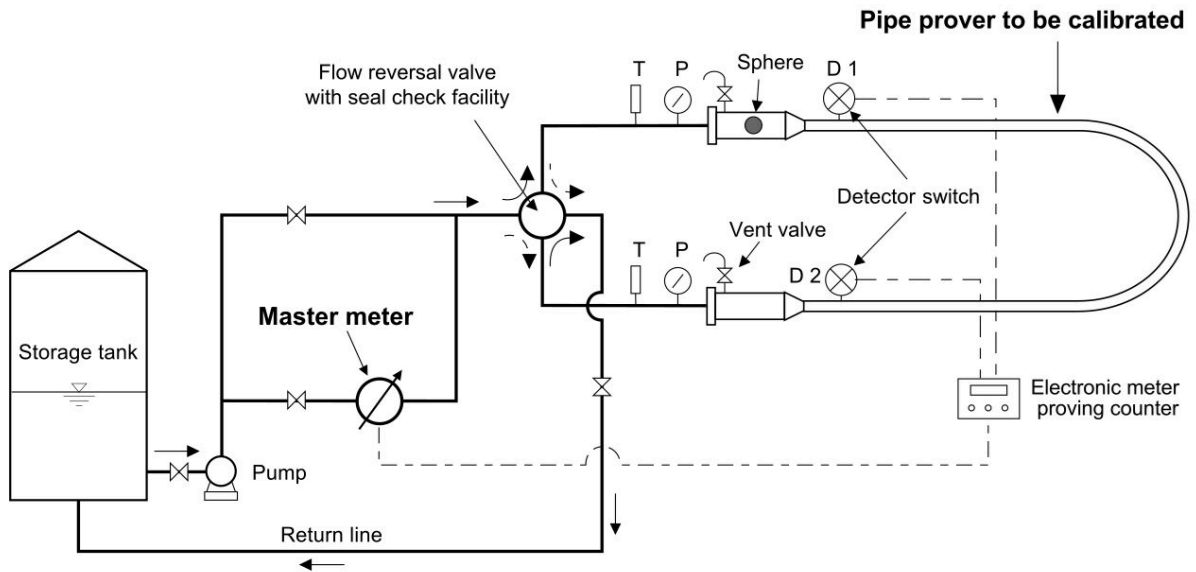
Pipe prover to be calibrated

Flow reversal valve with seal check facility

T
P
Sphere
D 1

Detector switch

Vent valve

T
P
D 2

Master meter

Storage tank

Electronic meter proving counter

Pump

Return line